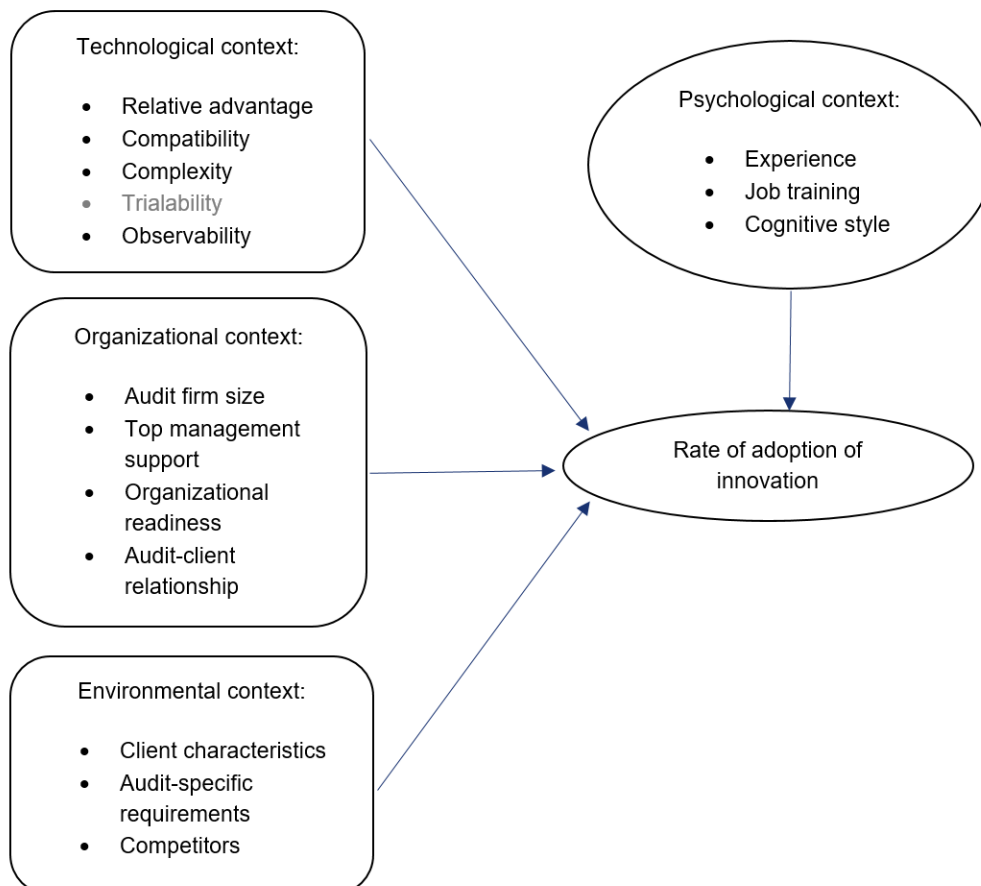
Technological context:

- Relative advantage
- Compatibility
- Complexity
- Trialability
- Observability

Psychological context:

- Experience
- Job training
- Cognitive style

Organizational context:

- Audit firm size
- Top management support
- Organizational readiness
- Audit-client relationship

Rate of adoption of innovation

Environmental context:

- Client characteristics
- Audit-specific requirements
- Competitors